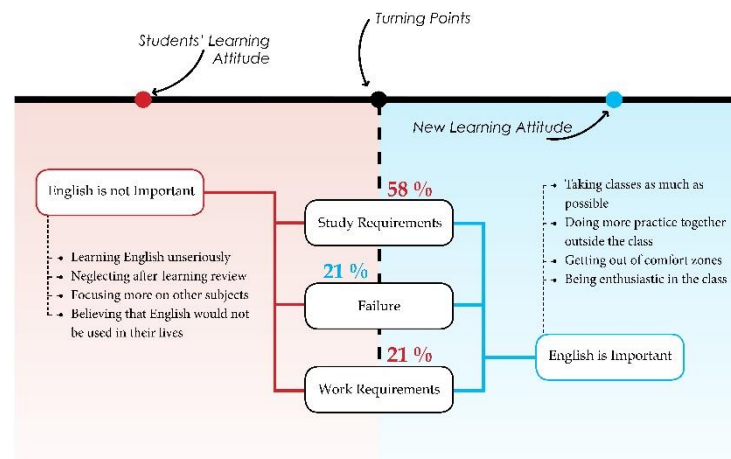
Turning Points

Students' Learning Attitude

New Learning Attitude

English is not Important

Learning English unseriously
Neglecting after learning review
Focusing more on other subjects
Believing that English would not be used in their lives

58 %

Study Requirements

21 %

Failure

21 %

Work Requirements

Taking classes as much as possible
Doing more practice together outside the class
Getting out of comfort zones
Being enthusiastic in the class

English is Important